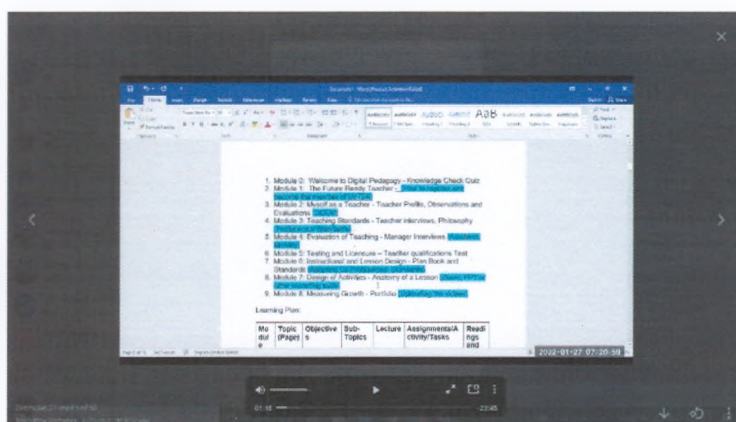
1. Module 0: Welcome to Digital Pedagogy - Knowledge Check Quiz
2. Module 1: The Future Ready Teacher - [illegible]
3. Module 2: MyselF as a Teacher - Teacher Profile, Observations and Evaluations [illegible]
4. Module 3: Teaching Standards - Teacher Interviews, Philosophy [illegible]
5. Module 4: Evaluation of Teaching - Manager Interviews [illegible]
6. Module 5: Testing and Licensure - Teacher qualifications Test
7. Module 6: Instructional and Lesson Design - Plan Book and Standards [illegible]
8. Module 7: Design of Activities - Anatomy of a Lesson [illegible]
9. Module 8: Measuring Growth - Portfolio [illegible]

Learning Plan:

| Module | Topic (Page) | Objectives | Sub-Topics | Lecture | Assignments/Activity/Tasks | Readings and |
|---|---|---|---|---|---|---|

2022-01-27 07:20:59

01:18

23:45